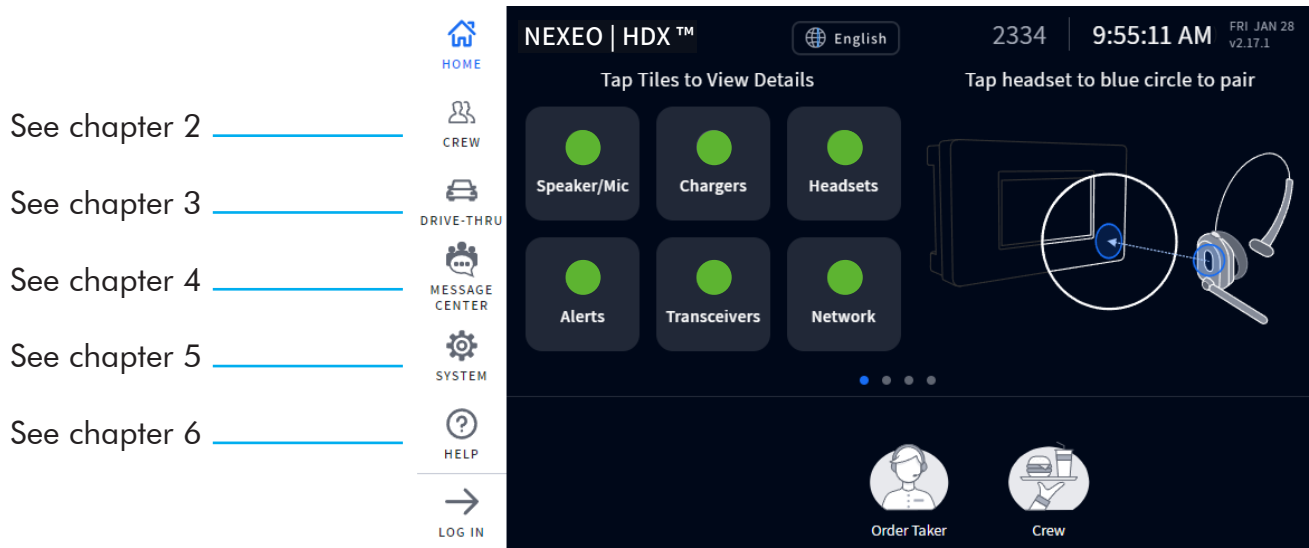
See chapter 2
See chapter 3
See chapter 4
See chapter 5
See chapter 6

HOME
CREW
DRIVE-THRU
MESSAGE CENTER
SYSTEM
HELP
LOG IN

NEXEO | HDX ™
English
2334
9:55:11 AM
FRI JAN 28
v2.17.1

Tap Tiles to View Details
Tap headset to blue circle to pair

Speaker/Mic
Chargers
Headsets
Alerts
Transceivers
Network

Order Taker
Crew